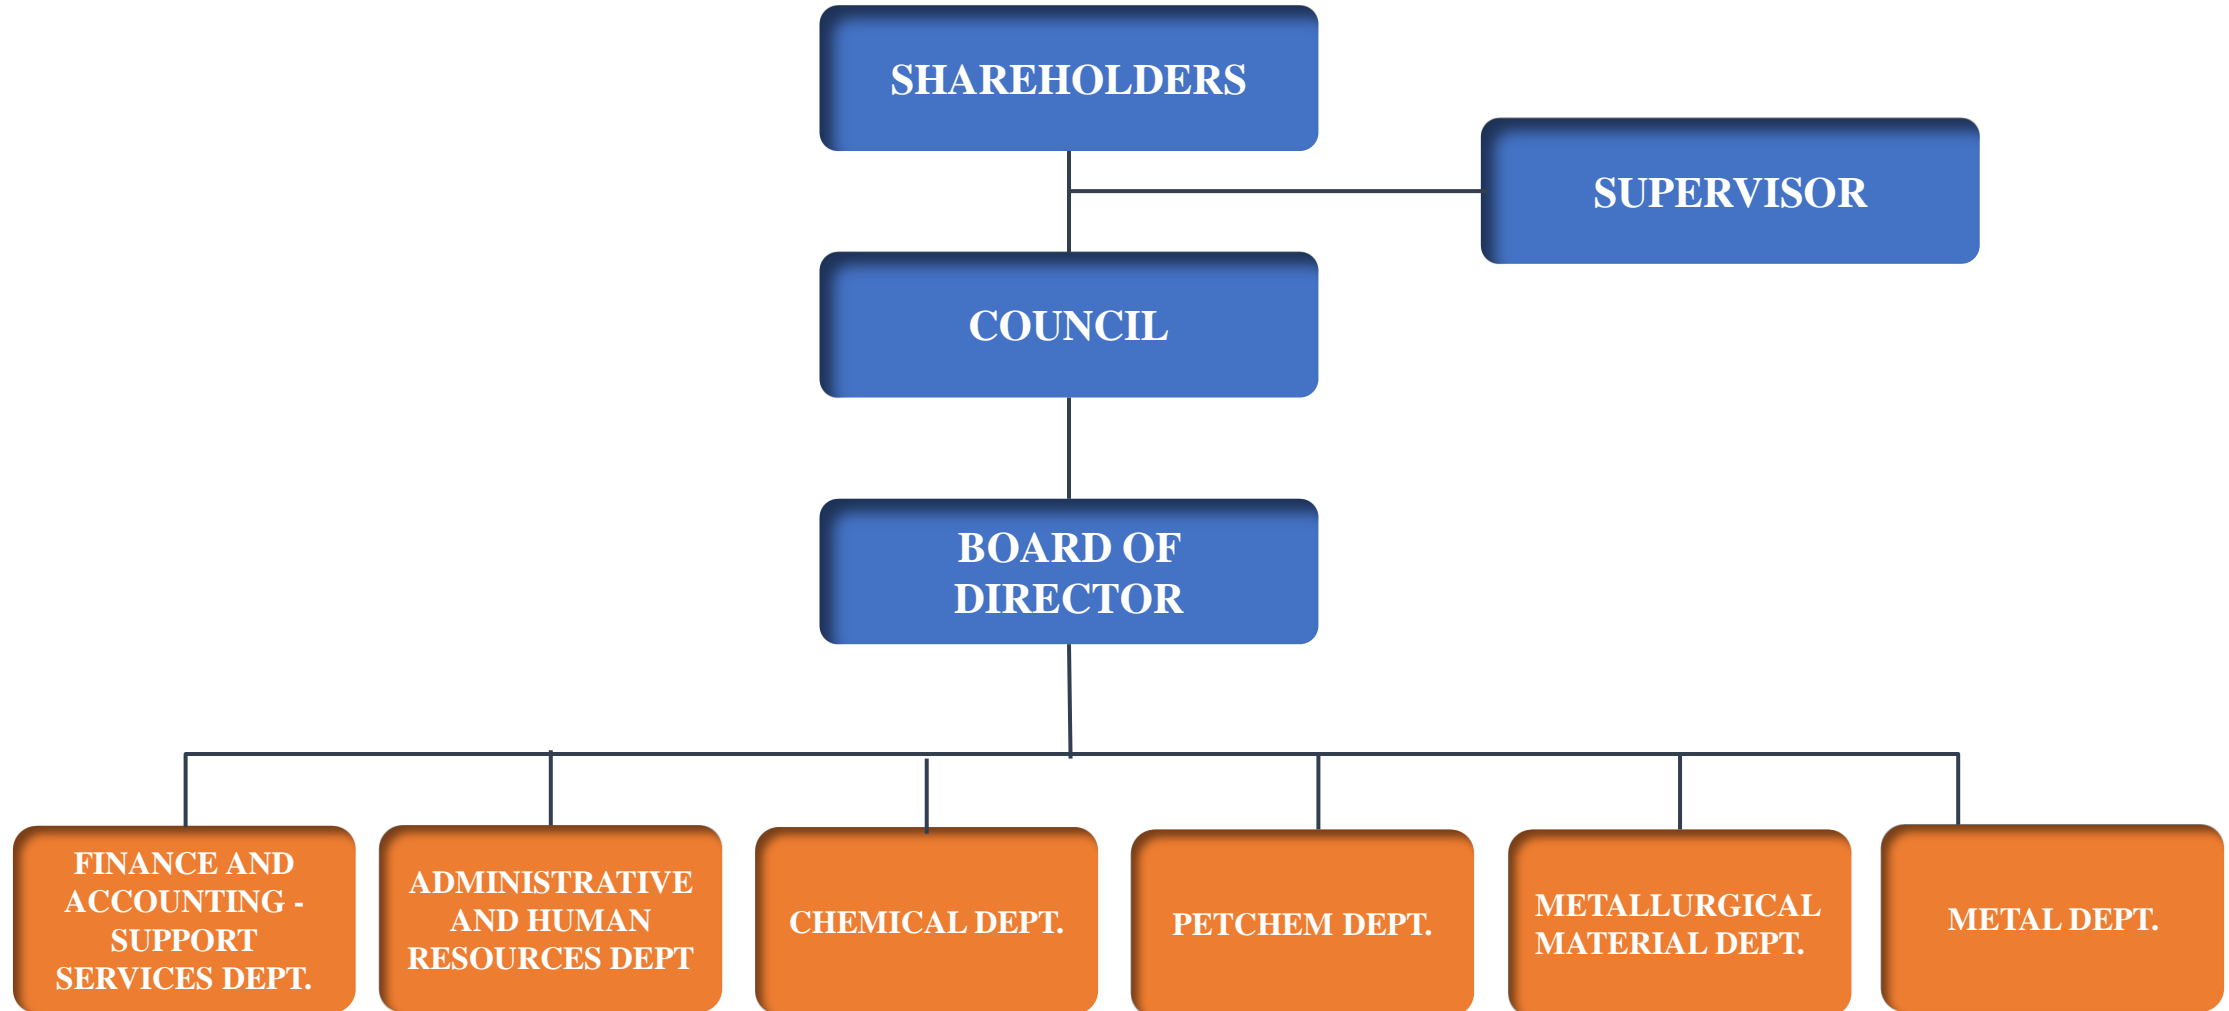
SHAREHOLDERS

SUPERVISOR

COUNCIL

BOARD OF DIRECTOR

FINANCE AND ACCOUNTING - SUPPORT SERVICES DEPT.

ADMINISTRATIVE AND HUMAN RESOURCES DEPT

CHEMICAL DEPT.

PETCHEM DEPT.

METALLURGICAL MATERIAL DEPT.

METAL DEPT.